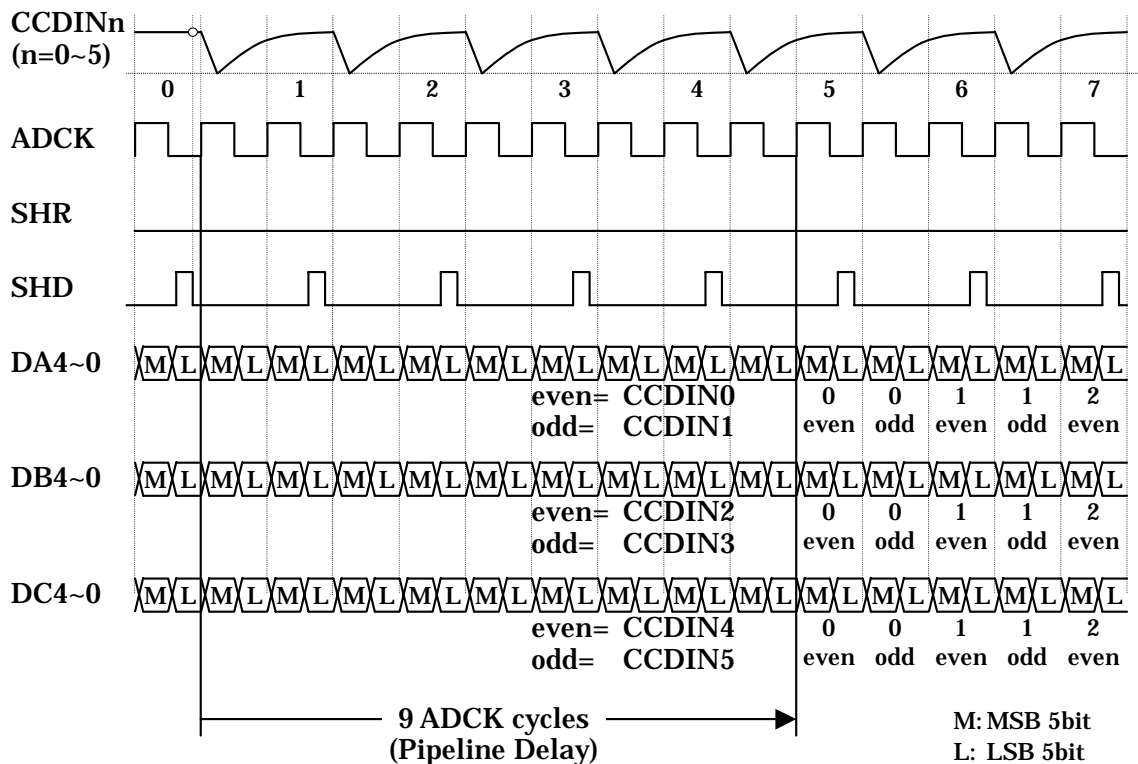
CCDINn (n=0~5)

0 1 2 3 4 5 6 7

ADCK

SHR

SHD

DA4~0
M L M L M L M L M L M L M L M L M L M L M L M L M L M L M L
even= CCDIN0
odd= CCDIN1
0 even 0 odd 1 even 1 odd 2 even

DB4~0
M L M L M L M L M L M L M L M L M L M L M L M L M L M L M L
even= CCDIN2
odd= CCDIN3
0 even 0 odd 1 even 1 odd 2 even

DC4~0
M L M L M L M L M L M L M L M L M L M L M L M L M L M L M L
even= CCDIN4
odd= CCDIN5
0 even 0 odd 1 even 1 odd 2 even

9 ADCK cycles
(Pipeline Delay)

M: MSB 5bit
L: LSB 5bit